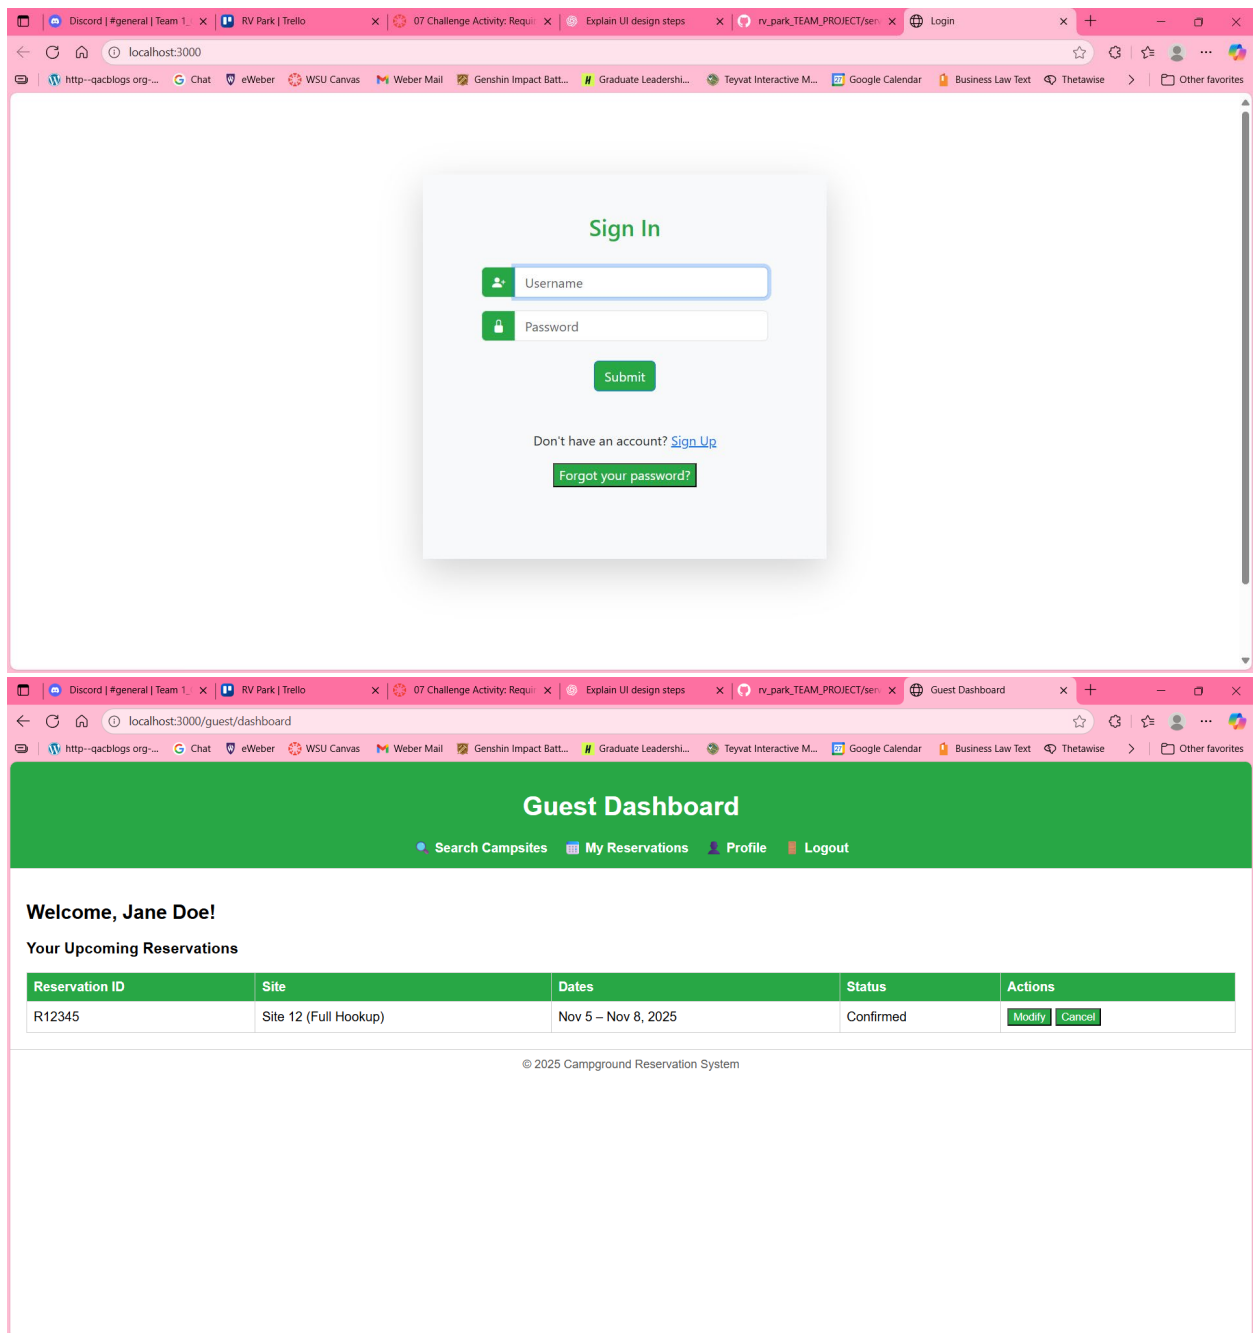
Discord | #general | Team 1 × RV Park | Trello × 07 Challenge Activity: Requi × Explain UI design steps × rv_park_TEAM_PROJECT/ser × Login ×

localhost:3000

http--qacblogs org-... Chat eWeber WSU Canvas Weber Mail Genshin Impact Batt... Graduate Leadershi... Teyvat Interactive M... Google Calendar Business Law Text Thetawise Other favorites

Sign In

Username

Password

Submit

Don't have an account? Sign Up

Forgot your password?

Discord | #general | Team 1 × RV Park | Trello × 07 Challenge Activity: Requi × Explain UI design steps × rv_park_TEAM_PROJECT/ser × Guest Dashboard ×

localhost:3000/guest/dashboard

http--qacblogs org-... Chat eWeber WSU Canvas Weber Mail Genshin Impact Batt... Graduate Leadershi... Teyvat Interactive M... Google Calendar Business Law Text Thetawise Other favorites

Guest Dashboard

Search Campsites My Reservations Profile Logout

Welcome, Jane Doe!

Your Upcoming Reservations

| Reservation ID | Site | Dates | Status | Actions |
|---|---|---|---|---|
| R12345 | Site 12 (Full Hookup) | Nov 5 – Nov 8, 2025 | Confirmed | Modify Cancel |

© 2025 Campground Reservation System